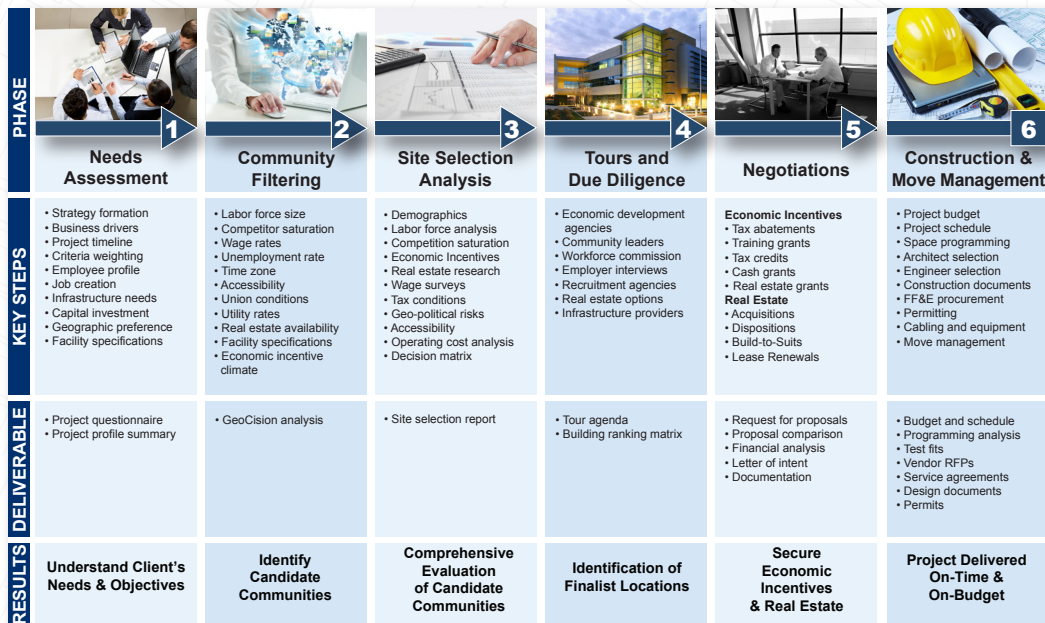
PHASE

1 Needs Assessment

2 Community Filtering

3 Site Selection Analysis

4 Tours and Due Diligence

5 Negotiations

6 Construction & Move Management

KEY STEPS

• Strategy formation
• Business drivers
• Project timeline
• Criteria weighting
• Employee profile
• Job creation
• Infrastructure needs
• Capital investment
• Geographic preference
• Facility specifications

• Labor force size
• Competitor saturation
• Wage rates
• Unemployment rate
• Time zone
• Accessibility
• Union conditions
• Utility rates
• Real estate availability
• Facility specifications
• Economic incentive climate

• Demographics
• Labor force analysis
• Competition saturation
• Economic Incentives
• Real estate research
• Wage surveys
• Tax conditions
• Geo-political risks
• Accessibility
• Operating cost analysis
• Decision matrix

• Economic development agencies
• Community leaders
• Workforce commission
• Employer interviews
• Recruitment agencies
• Real estate options
• Infrastructure providers

Economic Incentives
• Tax abatements
• Training grants
• Tax credits
• Cash grants
• Real estate grants
Real Estate
• Acquisitions
• Dispositions
• Build-to-Suits
• Lease Renewals

• Project budget
• Project schedule
• Space programming
• Architect selection
• Engineer selection
• Construction documents
• FF&E procurement
• Permitting
• Cabling and equipment
• Move management

DELIVERABLE

• Project questionnaire
• Project profile summary

• GeoCision analysis

• Site selection report

• Tour agenda
• Building ranking matrix

• Request for proposals
• Proposal comparison
• Financial analysis
• Letter of intent
• Documentation

• Budget and schedule
• Programming analysis
• Test fits
• Vendor RFPs
• Service agreements
• Design documents
• Permits

RESULTS

Understand Client's Needs & Objectives

Identify Candidate Communities

Comprehensive Evaluation of Candidate Communities

Identification of Finalist Locations

Secure Economic Incentives & Real Estate

Project Delivered On-Time & On-Budget